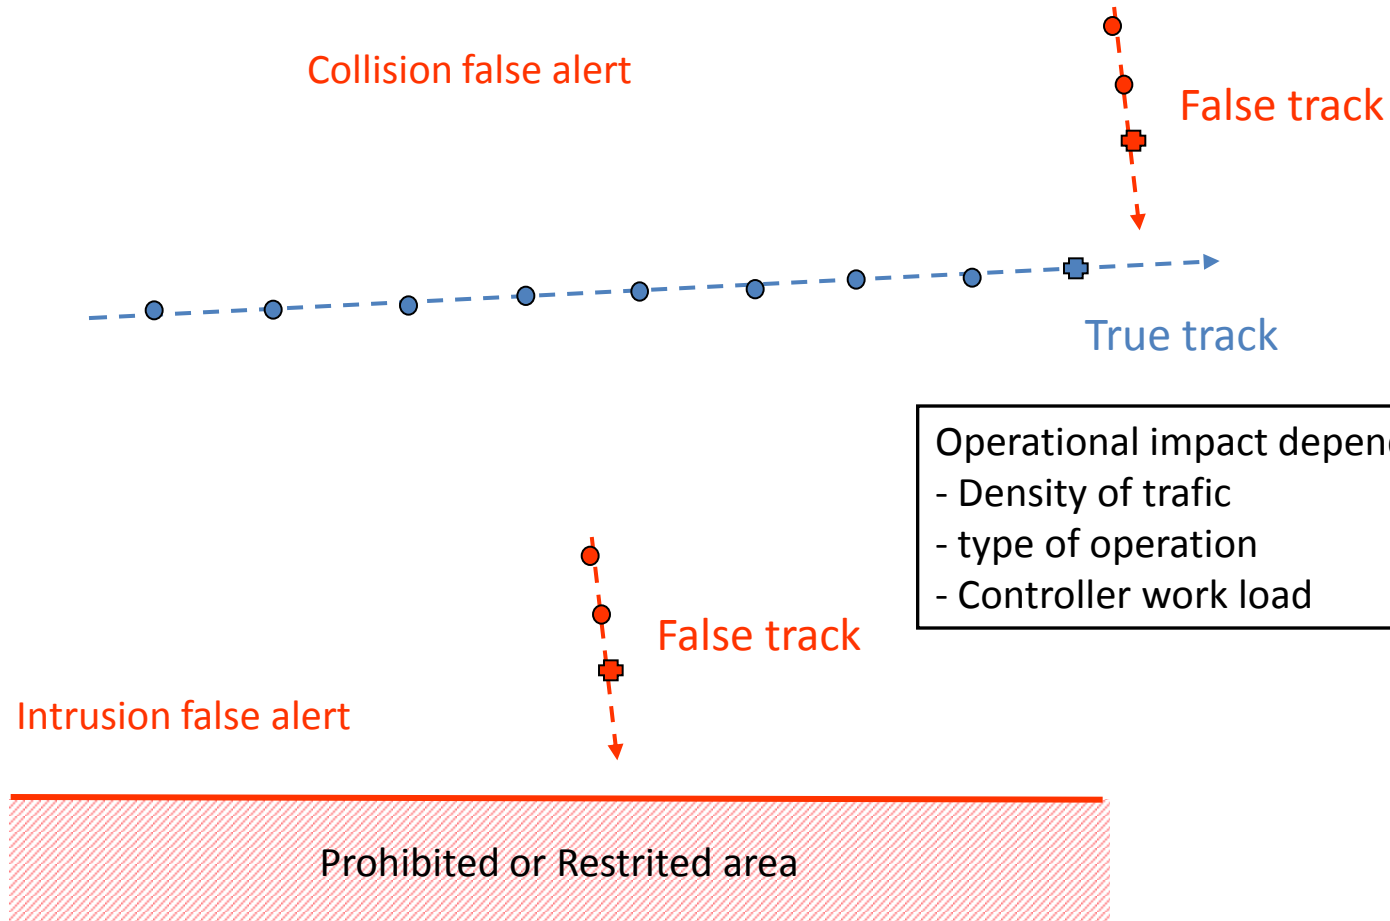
Collision false alert

False track

True track

Operational impact depen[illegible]
- Density of trafic
- type of operation
- Controller work load

False track

Intrusion false alert

Prohibited or Restrited area